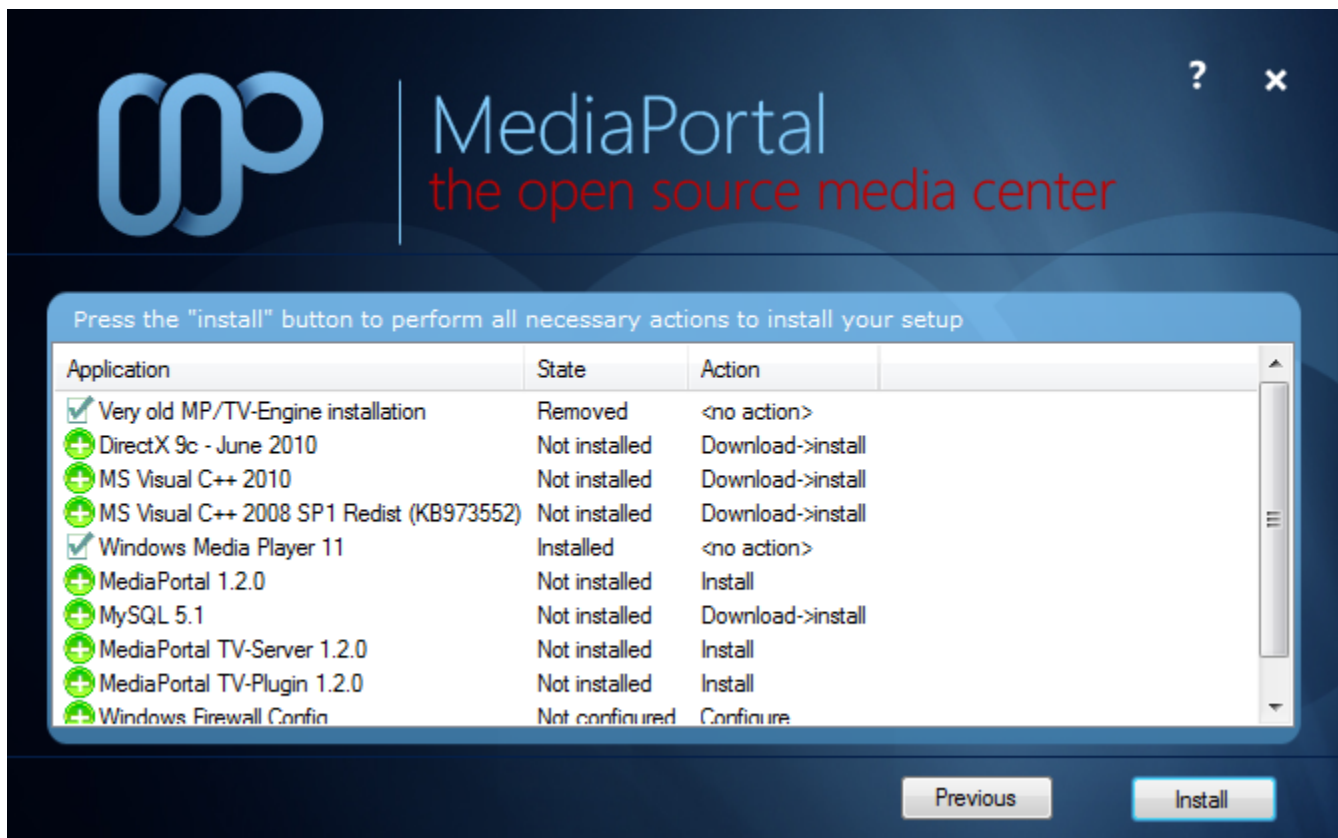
?
×

MediaPortal
the open source media center

Press the "install" button to perform all necessary actions to install your setup

| Application | State | Action |
|---|---|---|
| Very old MP/TV-Engine installation | Removed | <no action> |
| DirectX 9c - June 2010 | Not installed | Download->install |
| MS Visual C++ 2010 | Not installed | Download->install |
| MS Visual C++ 2008 SP1 Redist (KB973552) | Not installed | Download->install |
| Windows Media Player 11 | Installed | <no action> |
| MediaPortal 1.2.0 | Not installed | Install |
| MySQL 5.1 | Not installed | Download->install |
| MediaPortal TV-Server 1.2.0 | Not installed | Install |
| MediaPortal TV-Plugin 1.2.0 | Not installed | Install |
| Windows Firewall Config | Not configured | Configure |

Previous
Install